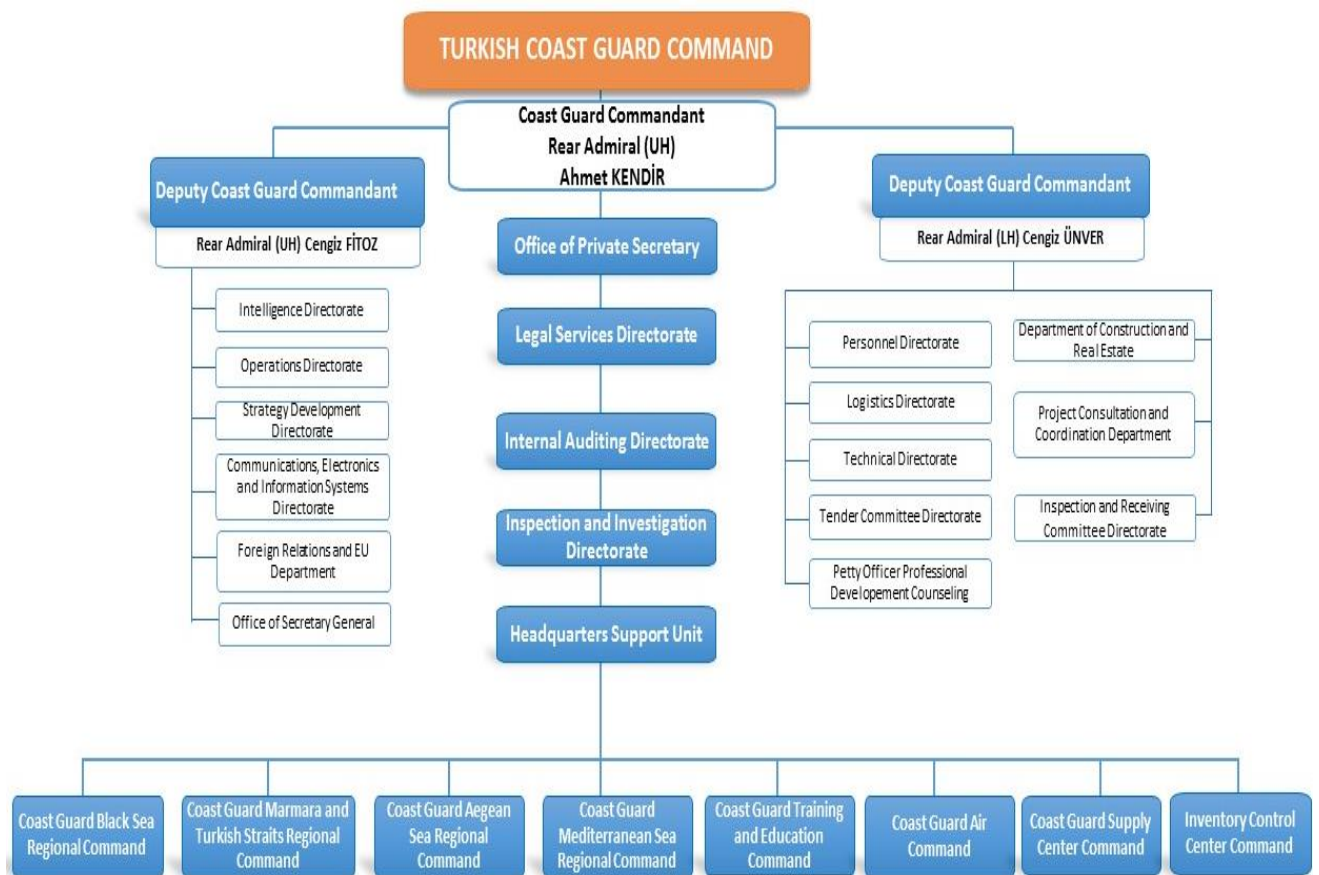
TURKISH COAST GUARD COMMAND

Coast Guard Commandant
Rear Admiral (UH)
Ahmet KENDİR

Deputy Coast Guard Commandant

Rear Admiral (UH) Cengiz FİTOZ

Intelligence Directorate

Operations Directorate

Strategy Development Directorate

Communications, Electronics and Information Systems Directorate

Foreign Relations and EU Department

Office of Secretary General

Office of Private Secretary

Legal Services Directorate

Internal Auditing Directorate

Inspection and Investigation Directorate

Headquarters Support Unit

Deputy Coast Guard Commandant

Rear Admiral (LH) Cengiz ÜNVER

Personnel Directorate

Logistics Directorate

Technical Directorate

Tender Committee Directorate

Petty Officer Professional Developement Counseling

Department of Construction and Real Estate

Project Consultation and Coordination Department

Inspection and Receiving Committee Directorate

Coast Guard Black Sea Regional Command

Coast Guard Marmara and Turkish Straits Regional Command

Coast Guard Aegean Sea Regional Command

Coast Guard Mediterranean Sea Regional Command

Coast Guard Training and Education Command

Coast Guard Air Command

Coast Guard Supply Center Command

Inventory Control Center Command